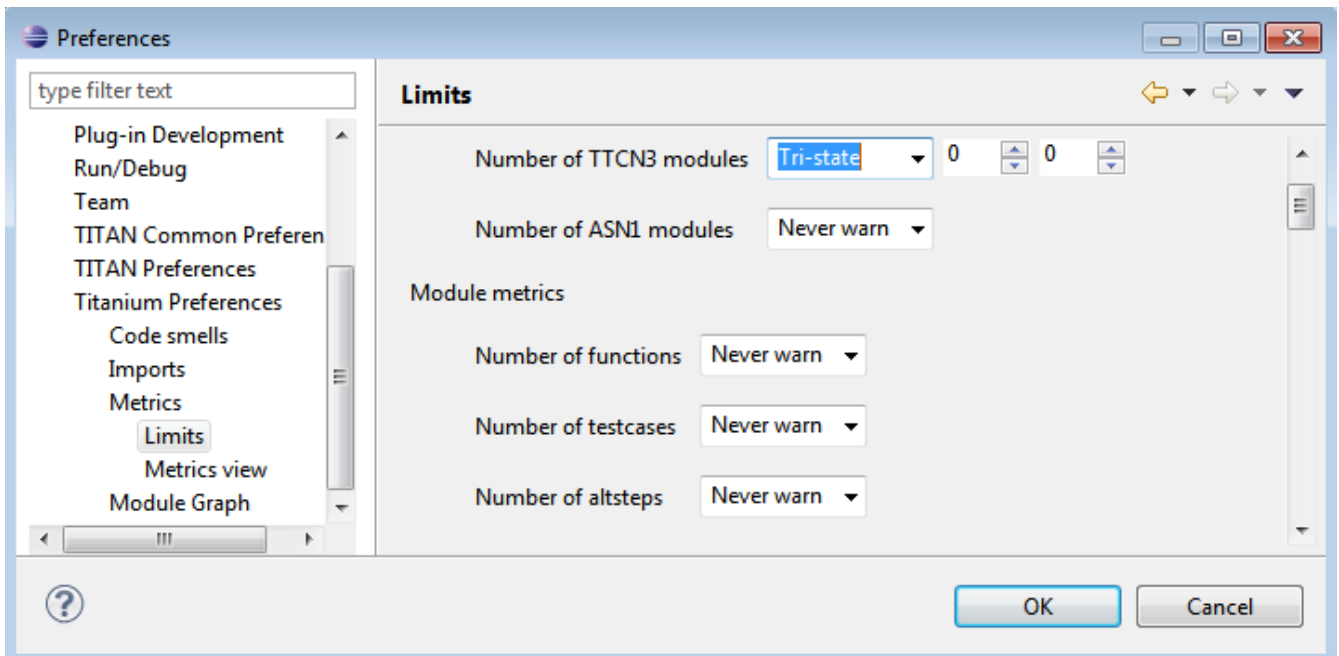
Preferences

type filter text

Plug-in Development
Run/Debug
Team
TITAN Common Preferen
TITAN Preferences
Titanium Preferences
Code smells
Imports
Metrics
Limits
Metrics view
Module Graph

Limits

Number of TTCN3 modules Tri-state 0 0

Number of ASN1 modules Never warn

Module metrics

Number of functions Never warn

Number of testcases Never warn

Number of altsteps Never warn

?

OK

Cancel